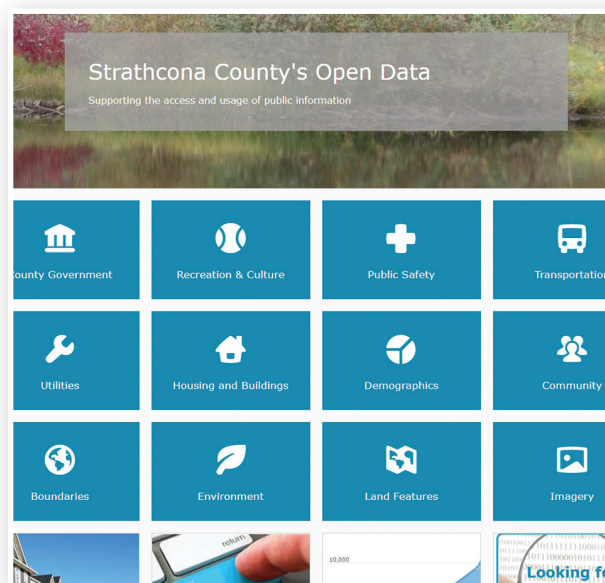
Strathcona County's Open Data

Supporting the access and usage of public information

ounty Government

Recreation & Culture

Public Safety

Transportation

Utilities

Housing and Buildings

Demographics

Community

Boundaries

Environment

Land Features

Imagery

return

10,000

Looking f